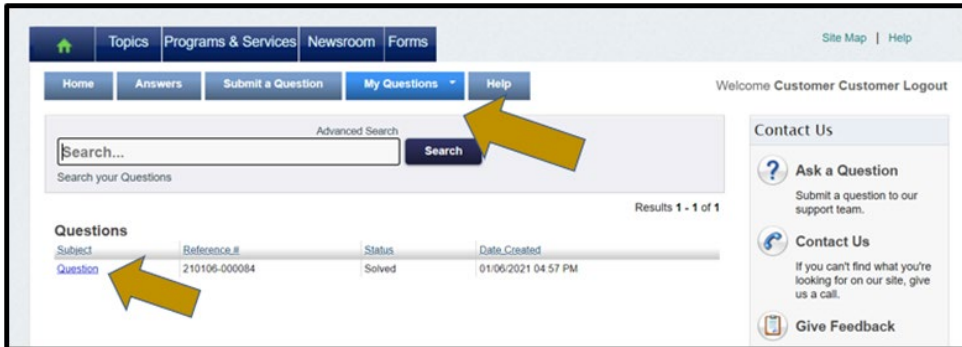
Topics Programs & Services Newsroom Forms

Site Map | Help

Home Answers Submit a Question My Questions Help

Welcome Customer Customer Logout

Advanced Search

Search...

Search

Search your Questions

Results 1 - 1 of 1

Questions

| Subject | Reference # | Status | Date Created |
|---|---|---|---|
| Question | 210106-000084 | Solved | 01/06/2021 04:57 PM |

Contact Us

Ask a Question

Submit a question to our support team.

Contact Us

If you can't find what you're looking for on our site, give us a call.

Give Feedback